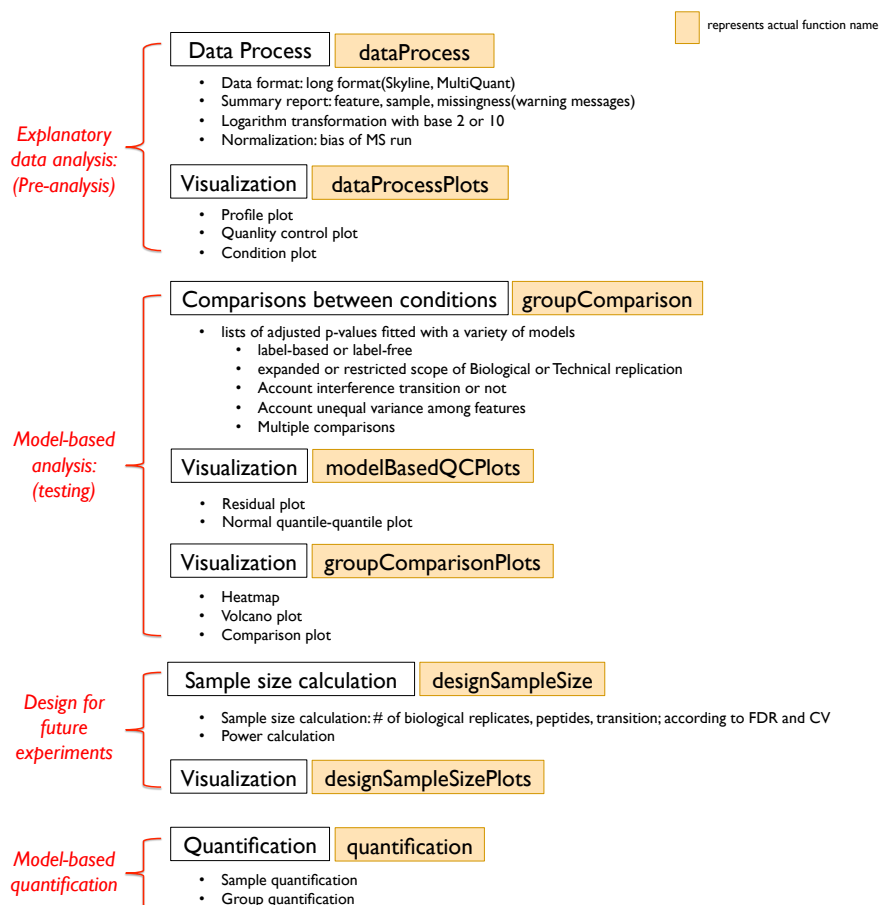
represents actual function name

Explanatory data analysis: (Pre-analysis)

Data Process dataProcess

- Data format: long format(Skyline, MultiQuant)
- Summary report: feature, sample, missingness(warning messages)
- Logarithm transformation with base 2 or 10
- Normalization: bias of MS run

Visualization dataProcessPlots

- Profile plot
- Quanlity control plot
- Condition plot

Model-based analysis: (testing)

Comparisons between conditions groupComparison

- lists of adjusted p-values fitted with a variety of models
  - label-based or label-free
  - expanded or restricted scope of Biological or Technical replication
  - Account interference transition or not
  - Account unequal variance among features
  - Multiple comparisons

Visualization modelBasedQCPlots

- Residual plot
- Normal quantile-quantile plot

Visualization groupComparisonPlots

- Heatmap
- Volcano plot
- Comparison plot

Design for future experiments

Sample size calculation designSampleSize

- Sample size calculation: # of biological replicates, peptides, transition; according to FDR and CV
- Power calculation

Visualization designSampleSizePlots

Model-based quantification

Quantification quantification

- Sample quantification
- Group quantification